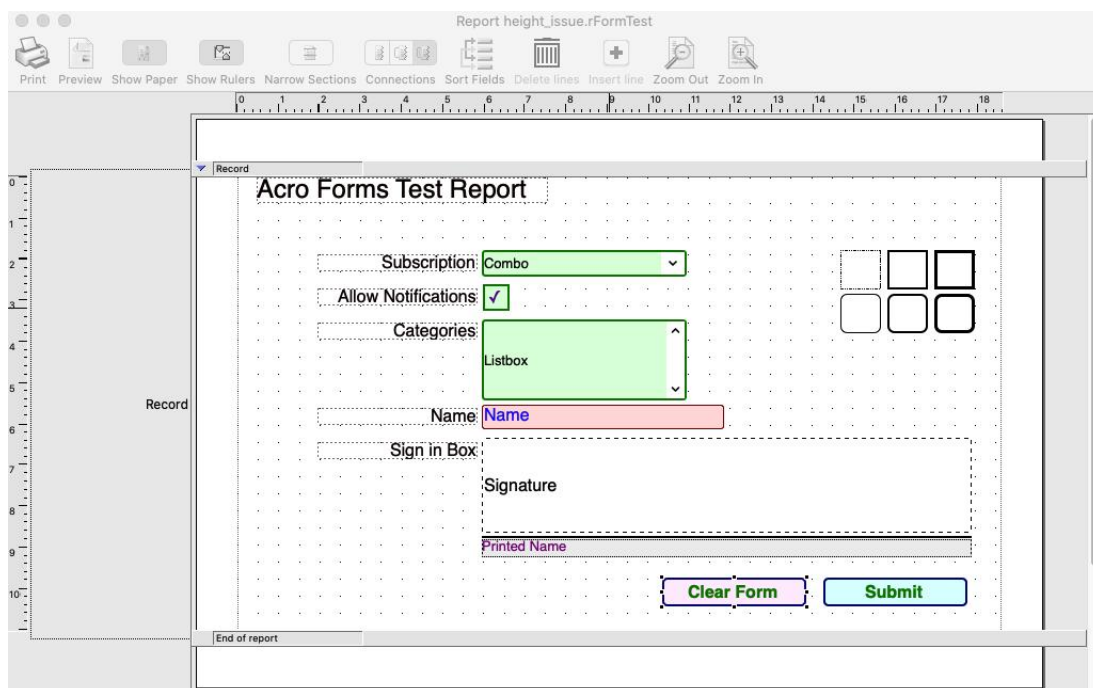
Report height_issue.rFormTest

Print Preview Show Paper Show Rulers Narrow Sections Connections Sort Fields Delete lines Insert line Zoom Out Zoom In

0 1 2 3 4 5 6 7 8 9 10 11 12 13 14 15 16 17 18

Record

0 1 2 3 4 5 6 7 8 9 10

Record

Acro Forms Test Report

Subscription: Combo

Allow Notifications ✓

Categories Listbox

Name Name

Sign in Box Signature

Printed Name

Clear Form Submit

End of report